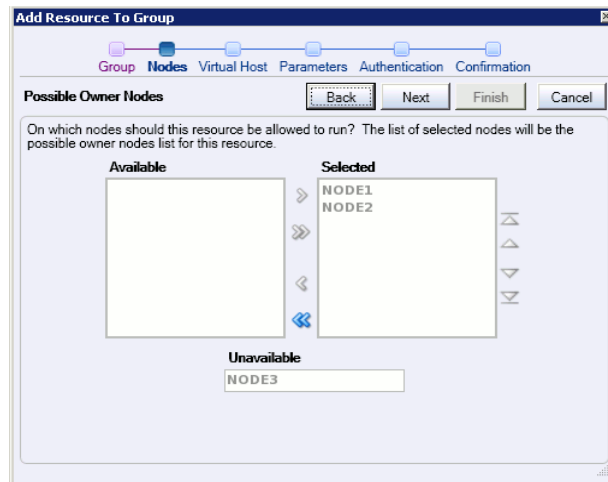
Add Resource To Group

Group Nodes Virtual Host Parameters Authentication Confirmation

Possible Owner Nodes

Back Next Finish Cancel

On which nodes should this resource be allowed to run? The list of selected nodes will be the possible owner nodes list for this resource.

Available

Selected

NODE1
NODE2

Unavailable

NODE3